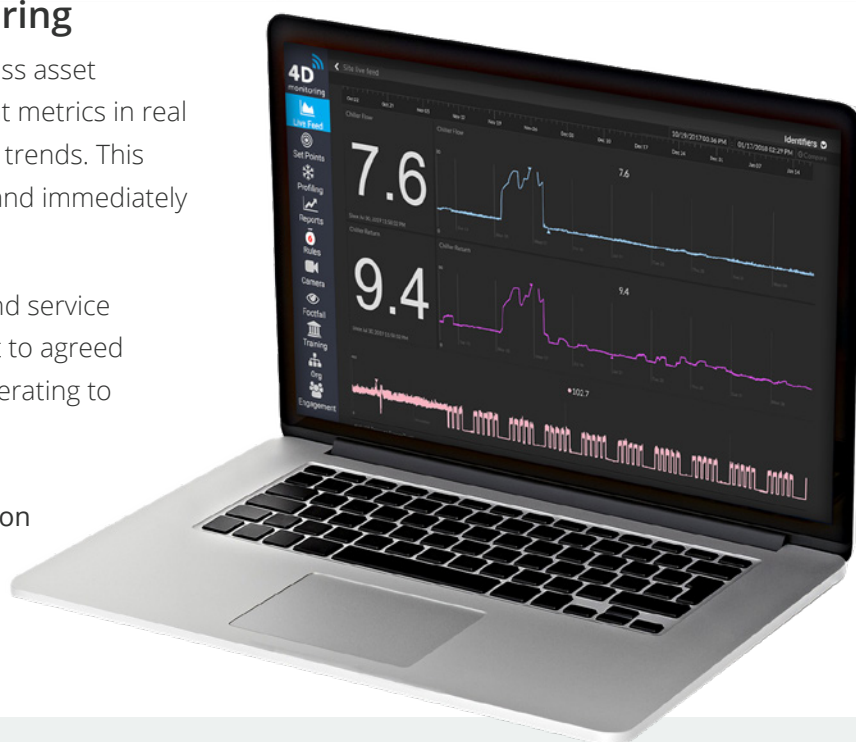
ring

ss asset
t metrics in real
trends. This
and immediately

nd service
to agreed
erating to

on

4D monitoring

Site live feed

Live Feed
Set Points
Profiling
Reports
6
Rules
Camera
Footfall
Training
Org
Engagement

Chiller Flow
7.6
Chiller Return
9.4

Chiller Flow
7.6
Chiller Return
9.4

102.7

Identifiers

10/19/2017 03:36 PM
01/17/2018 02:29 PM